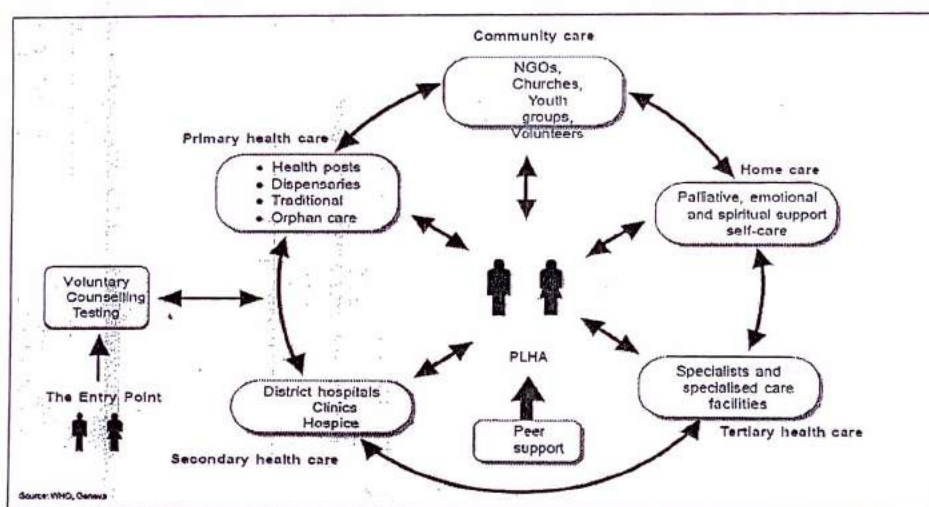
Community care

NGOs, Churches, Youth groups, Volunteers

Primary health care

- Health posts
- Dispensaries
- Traditional
- Orphan care

Home care

Palliative, emotional and spiritual support self-care

Voluntary Counselling Testing

PLHA

The Entry Point

District hospitals Clinics Hospice

Peer support

Specialists and specialised care facilities

Tertiary health care

Secondary health care

Source: WHO, Geneva